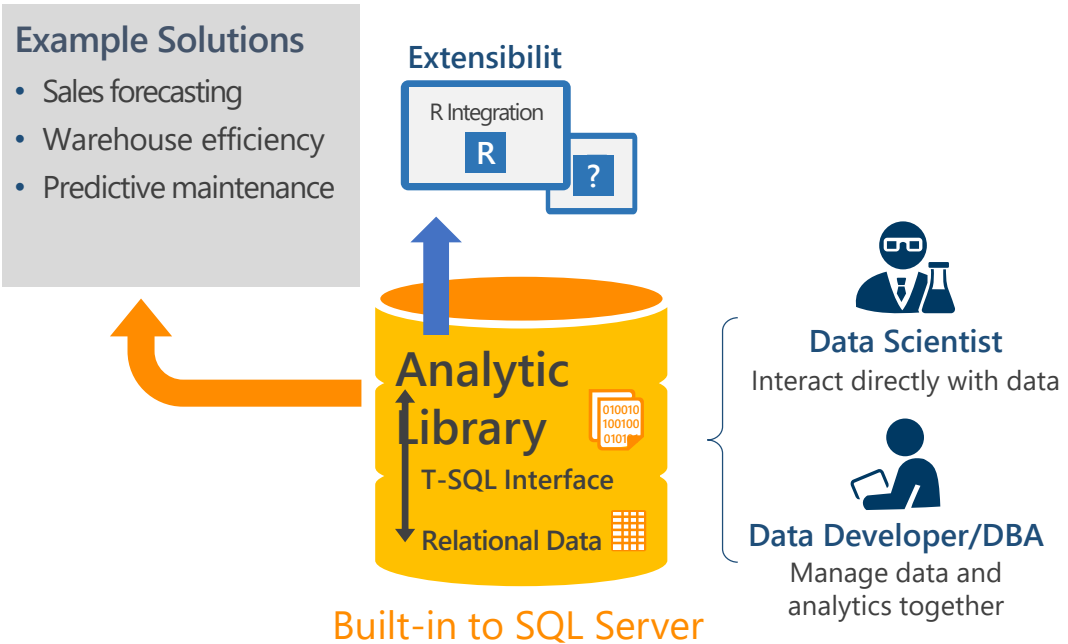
Example Solutions
• Sales forecasting
• Warehouse efficiency
• Predictive maintenance

Extensibilit

R Integration
R
?

Analytic Library
010010
100100
0101
T-SQL Interface
Relational Data

Data Scientist
Interact directly with data

Data Developer/DBA
Manage data and analytics together

Built-in to SQL Server